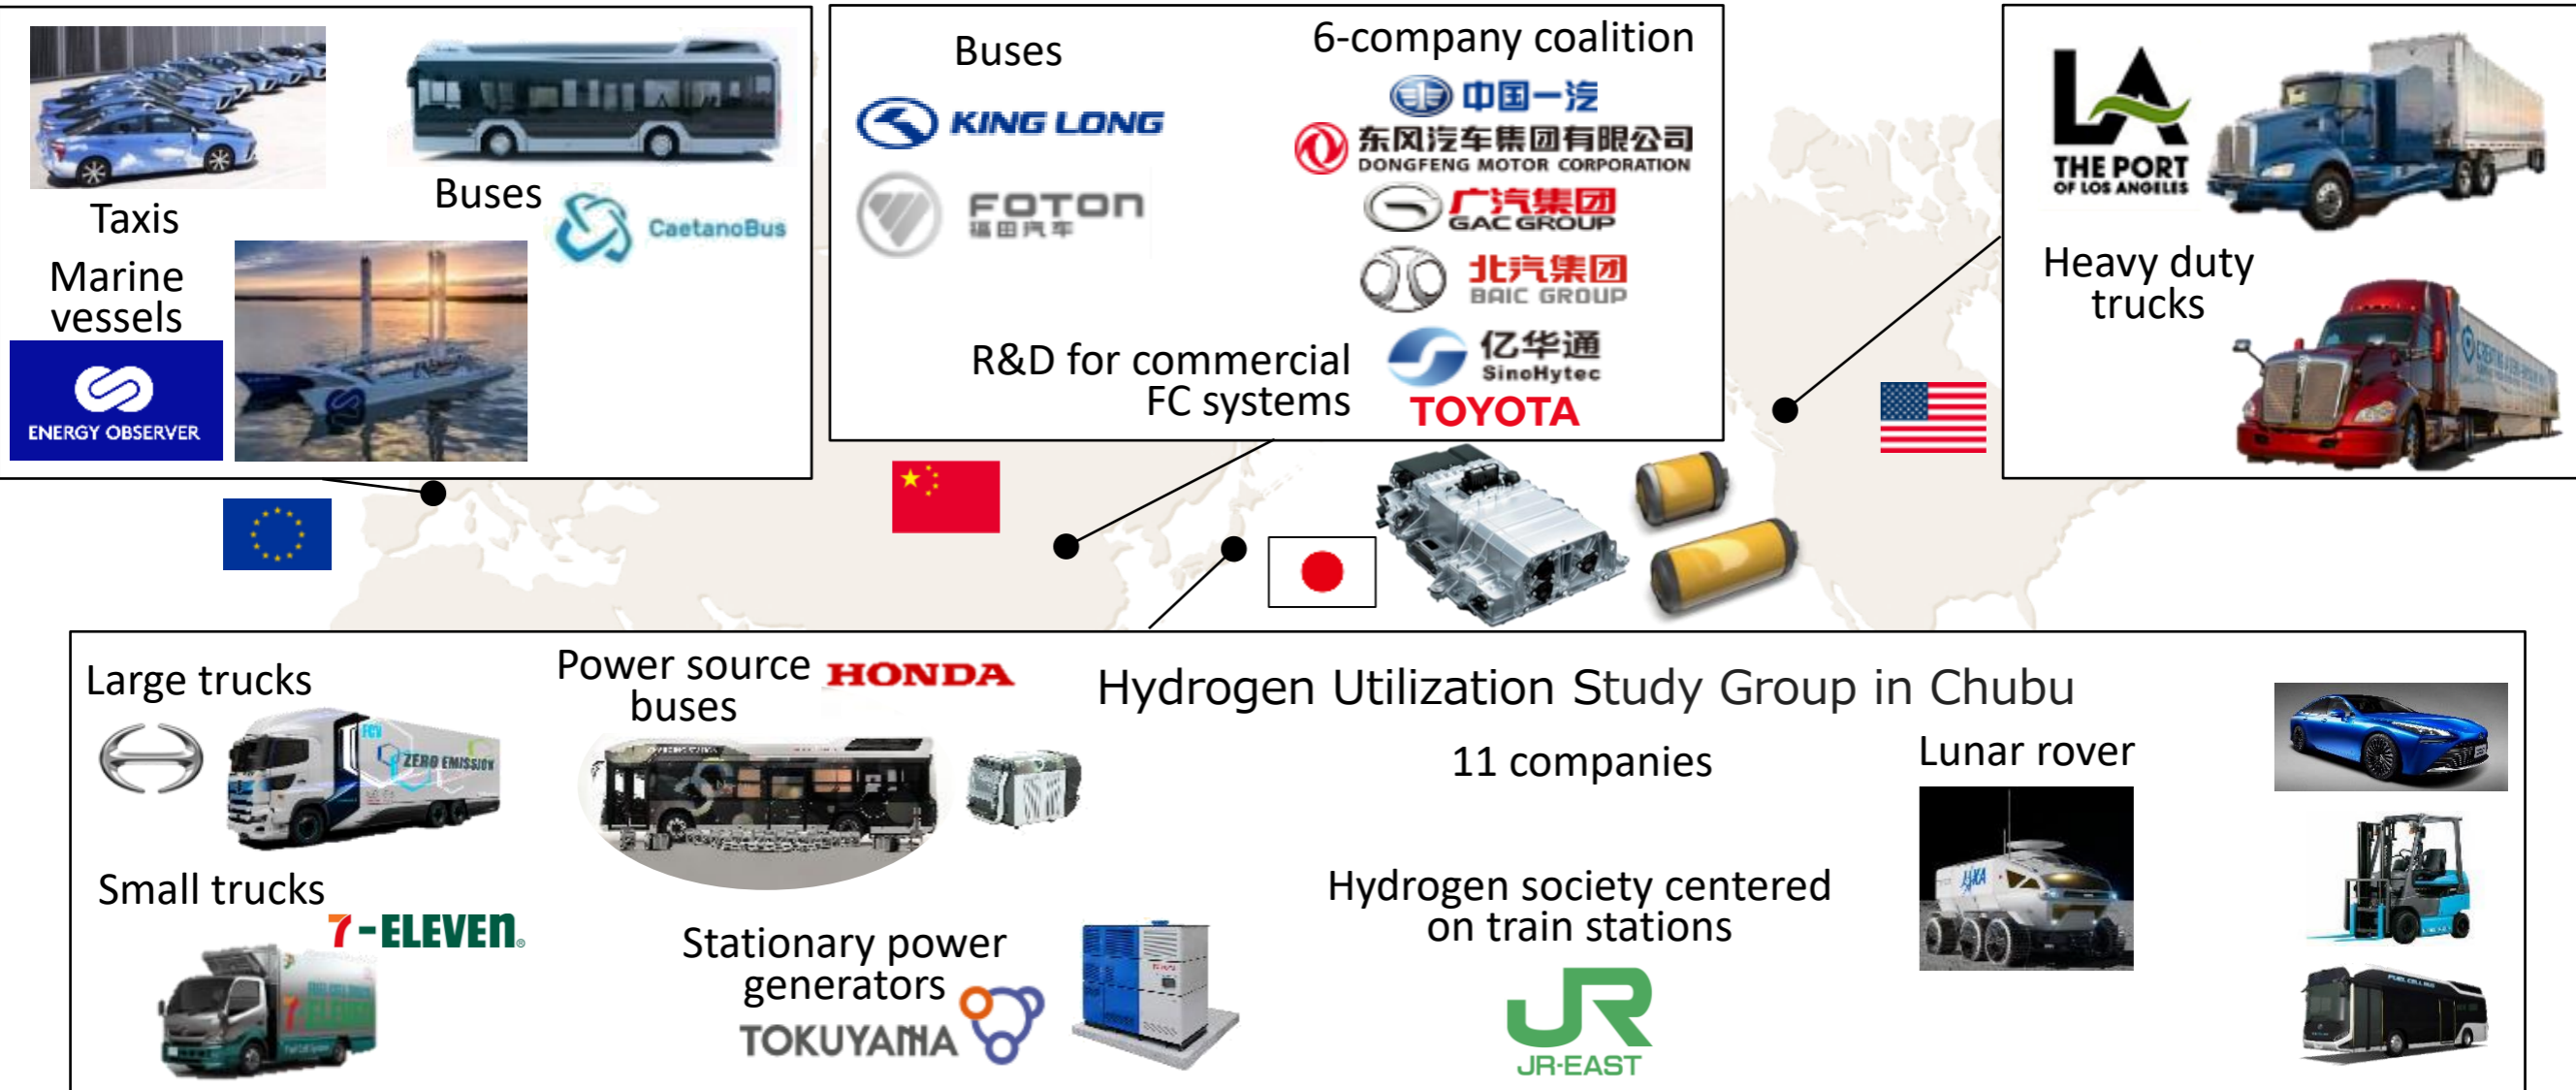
Taxis

Buses

CaetanoBus

Marine vessels

ENERGY OBSERVER

Buses

KING LONG

FOTON
福田汽车

6-company coalition

中国一汽

东风汽车集团有限公司
DONGFENG MOTOR CORPORATION

广汽集团
GAC GROUP

北汽集团
BAIC GROUP

亿华通
SinoHytec

TOYOTA

R&D for commercial FC systems

THE PORT OF LOS ANGELES

Heavy duty trucks

Large trucks

ZERO EMISSION

Power source buses

HONDA

Hydrogen Utilization Study Group in Chubu

11 companies

Lunar rover

Small trucks

7-ELEVEn.

Stationary power generators

TOKUYAMA

Hydrogen society centered on train stations

JR
JR-EAST